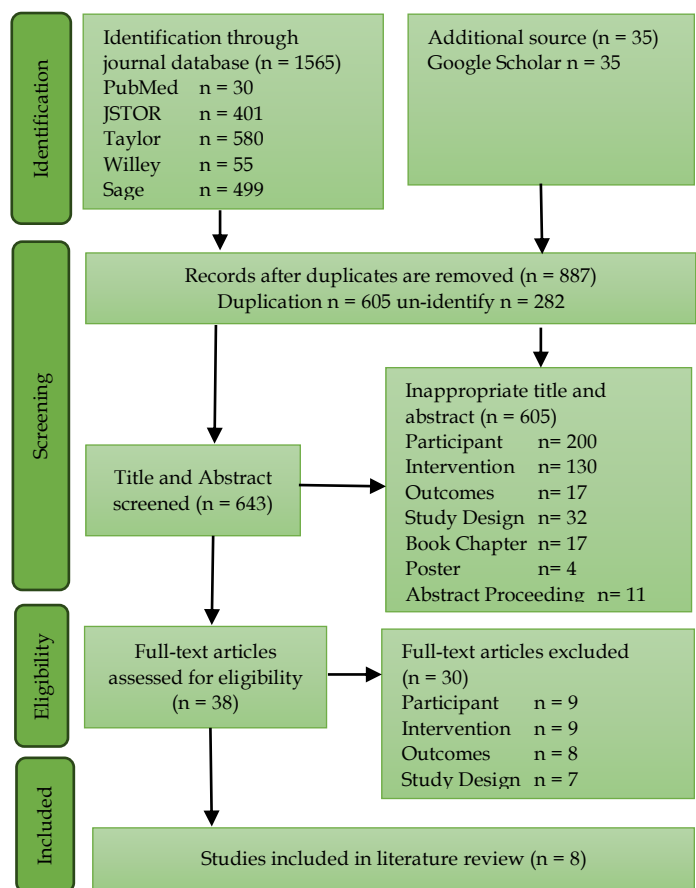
Identification

Identification through journal database (n = 1565)
PubMed n = 30
JSTOR n = 401
Taylor n = 580
Willey n = 55
Sage n = 499

Additional source (n = 35)
Google Scholar n = 35

Screening

Records after duplicates are removed (n = 887)
Duplication n = 605 un-identify n = 282

Inappropriate title and abstract (n = 605)
Participant n= 200
Intervention n= 130
Outcomes n= 17
Study Design n= 32
Book Chapter n= 17
Poster n= 4
Abstract Proceeding n= 11

Title and Abstract screened (n = 643)

Eligibility

Full-text articles assessed for eligibility (n = 38)

Full-text articles excluded (n = 30)
Participant n = 9
Intervention n = 9
Outcomes n = 8
Study Design n = 7

Included

Studies included in literature review (n = 8)